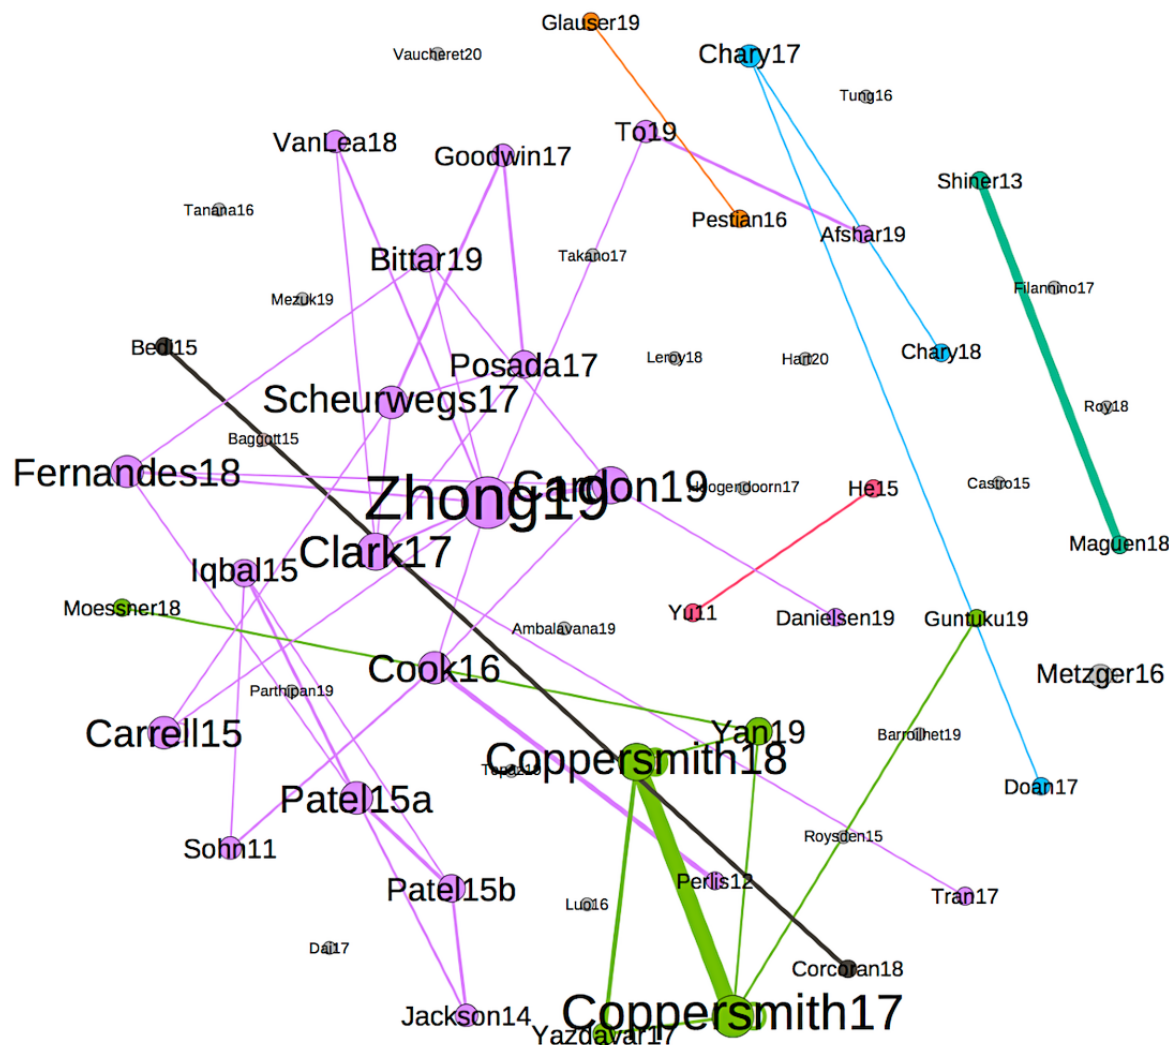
Glauser19
Vaucheret20
Chary17
Tung16
VanLea18
Goodwin17
To19
Shiner13
Tanana16
Pestian16
Afshar19
Bittar19
Takano17
Mezuk19
Filannino17
Bedi15
Posada17
Leroy18
Hart20
Chary18
Scheurwegs17
Roy18
Baggott15
Fernandes18
Zhong19
Gordon19
Hoogendoorn17
He15
Castro15
Maguen18
Clark17
Iqbal15
Moessner18
Yu11
Danielsen19
Guntuku19
Ambalavana19
Cook16
Metzger16
Parthipan19
Carrell15
Yan19
Barroilhet19
Coppersmith18
Topaz16
Patel15a
Doan17
Roysden15
Sohn11
Perlis12
Patel15b
Tran17
Luo16
Dai17
Corcoran18
Jackson14
Coppersmith17
Yazdavar17